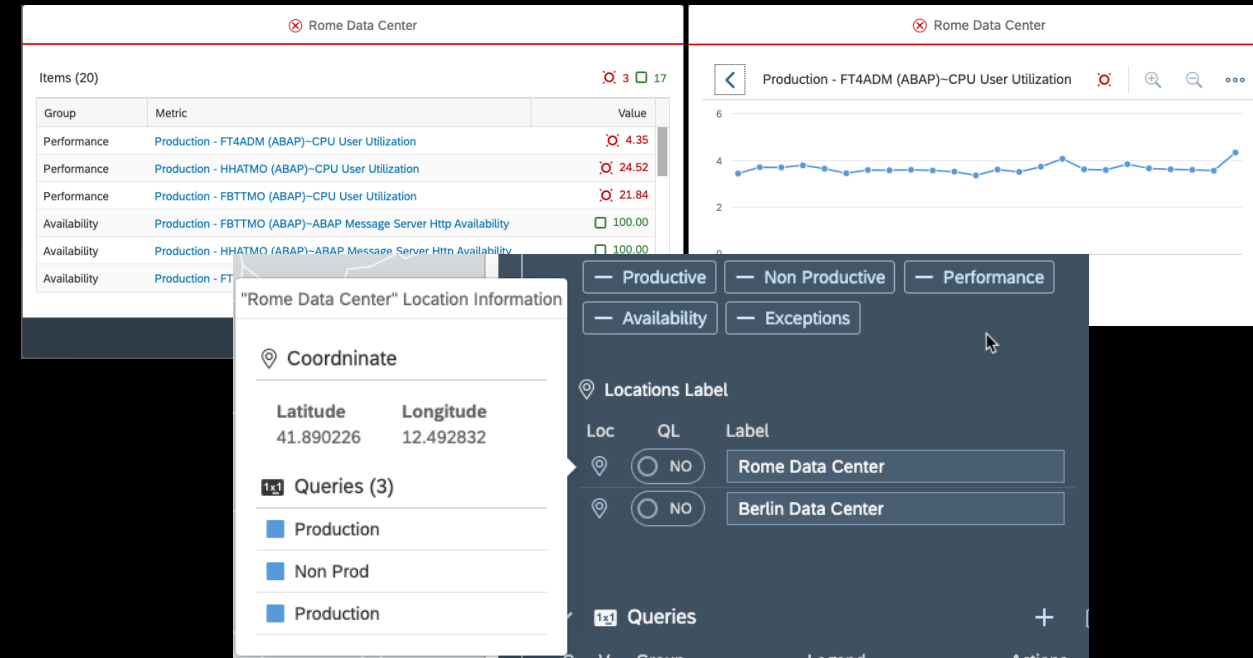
Rome Data Center

Items (20)

3 17

| Group | Metric | Value |
|---|---|---|
| Performance | Production - FT4ADM (ABAP)~CPU User Utilization | 4.35 |
| Performance | Production - HHATMO (ABAP)~CPU User Utilization | 24.52 |
| Performance | Production - FBTTMO (ABAP)~CPU User Utilization | 21.84 |
| Availability | Production - FBTTMO (ABAP)~ABAP Message Server Http Availability | 100.00 |
| Availability | Production - HHATMO (ABAP)~ABAP Message Server Http Availability | 100.00 |
| Availability | Production - FT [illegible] | |

Rome Data Center

Production - FT4ADM (ABAP)~CPU User Utilization

6
4
2
0

"Rome Data Center" Location Information

Coordninate

Latitude
41.890226

Longitude
12.492832

Queries (3)

Production

Non Prod

Production

— Productive
— Non Productive
— Performance
— Availability
— Exceptions

Locations Label

Loc QL Label

NO Rome Data Center

NO Berlin Data Center

Queries